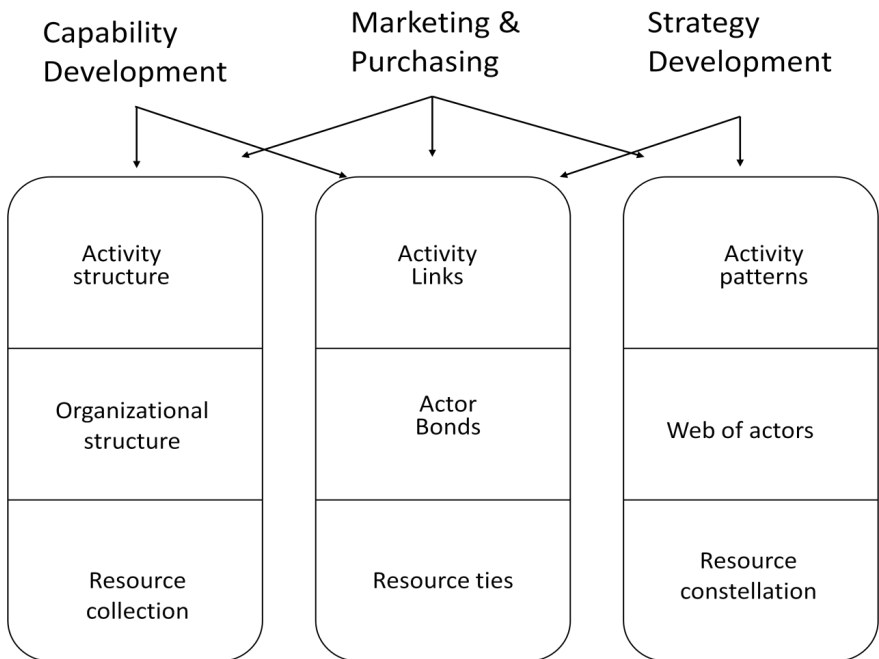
Capability Development

Marketing & Purchasing

Strategy Development

Activity structure

Organizational structure

Resource collection

Activity Links

Actor Bonds

Resource ties

Activity patterns

Web of actors

Resource constellation